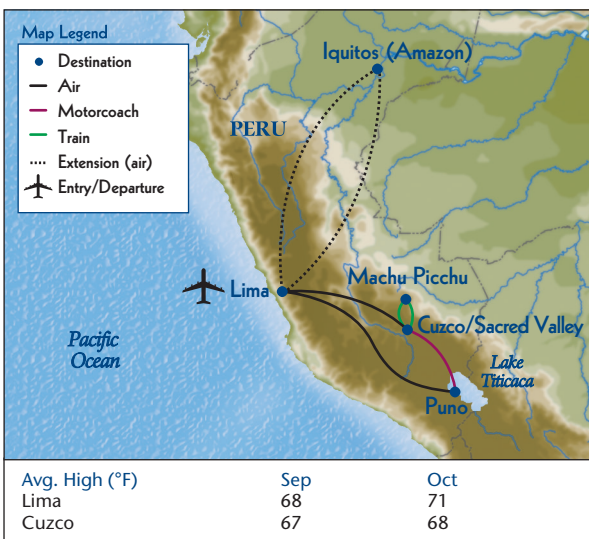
Map Legend
Destination
Air
Motorcoach
Train
Extension (air)
Entry/Departure

Iquitos (Amazon)
PERU
Lima
Machu Picchu
Cuzco/Sacred Valley
Pacific Ocean
Lake Titicaca
Puno

| Avg. High (°F) | Sep | Oct |
|---|---|---|
| Lima | 68 | 71 |
| Cuzco | 67 | 68 |